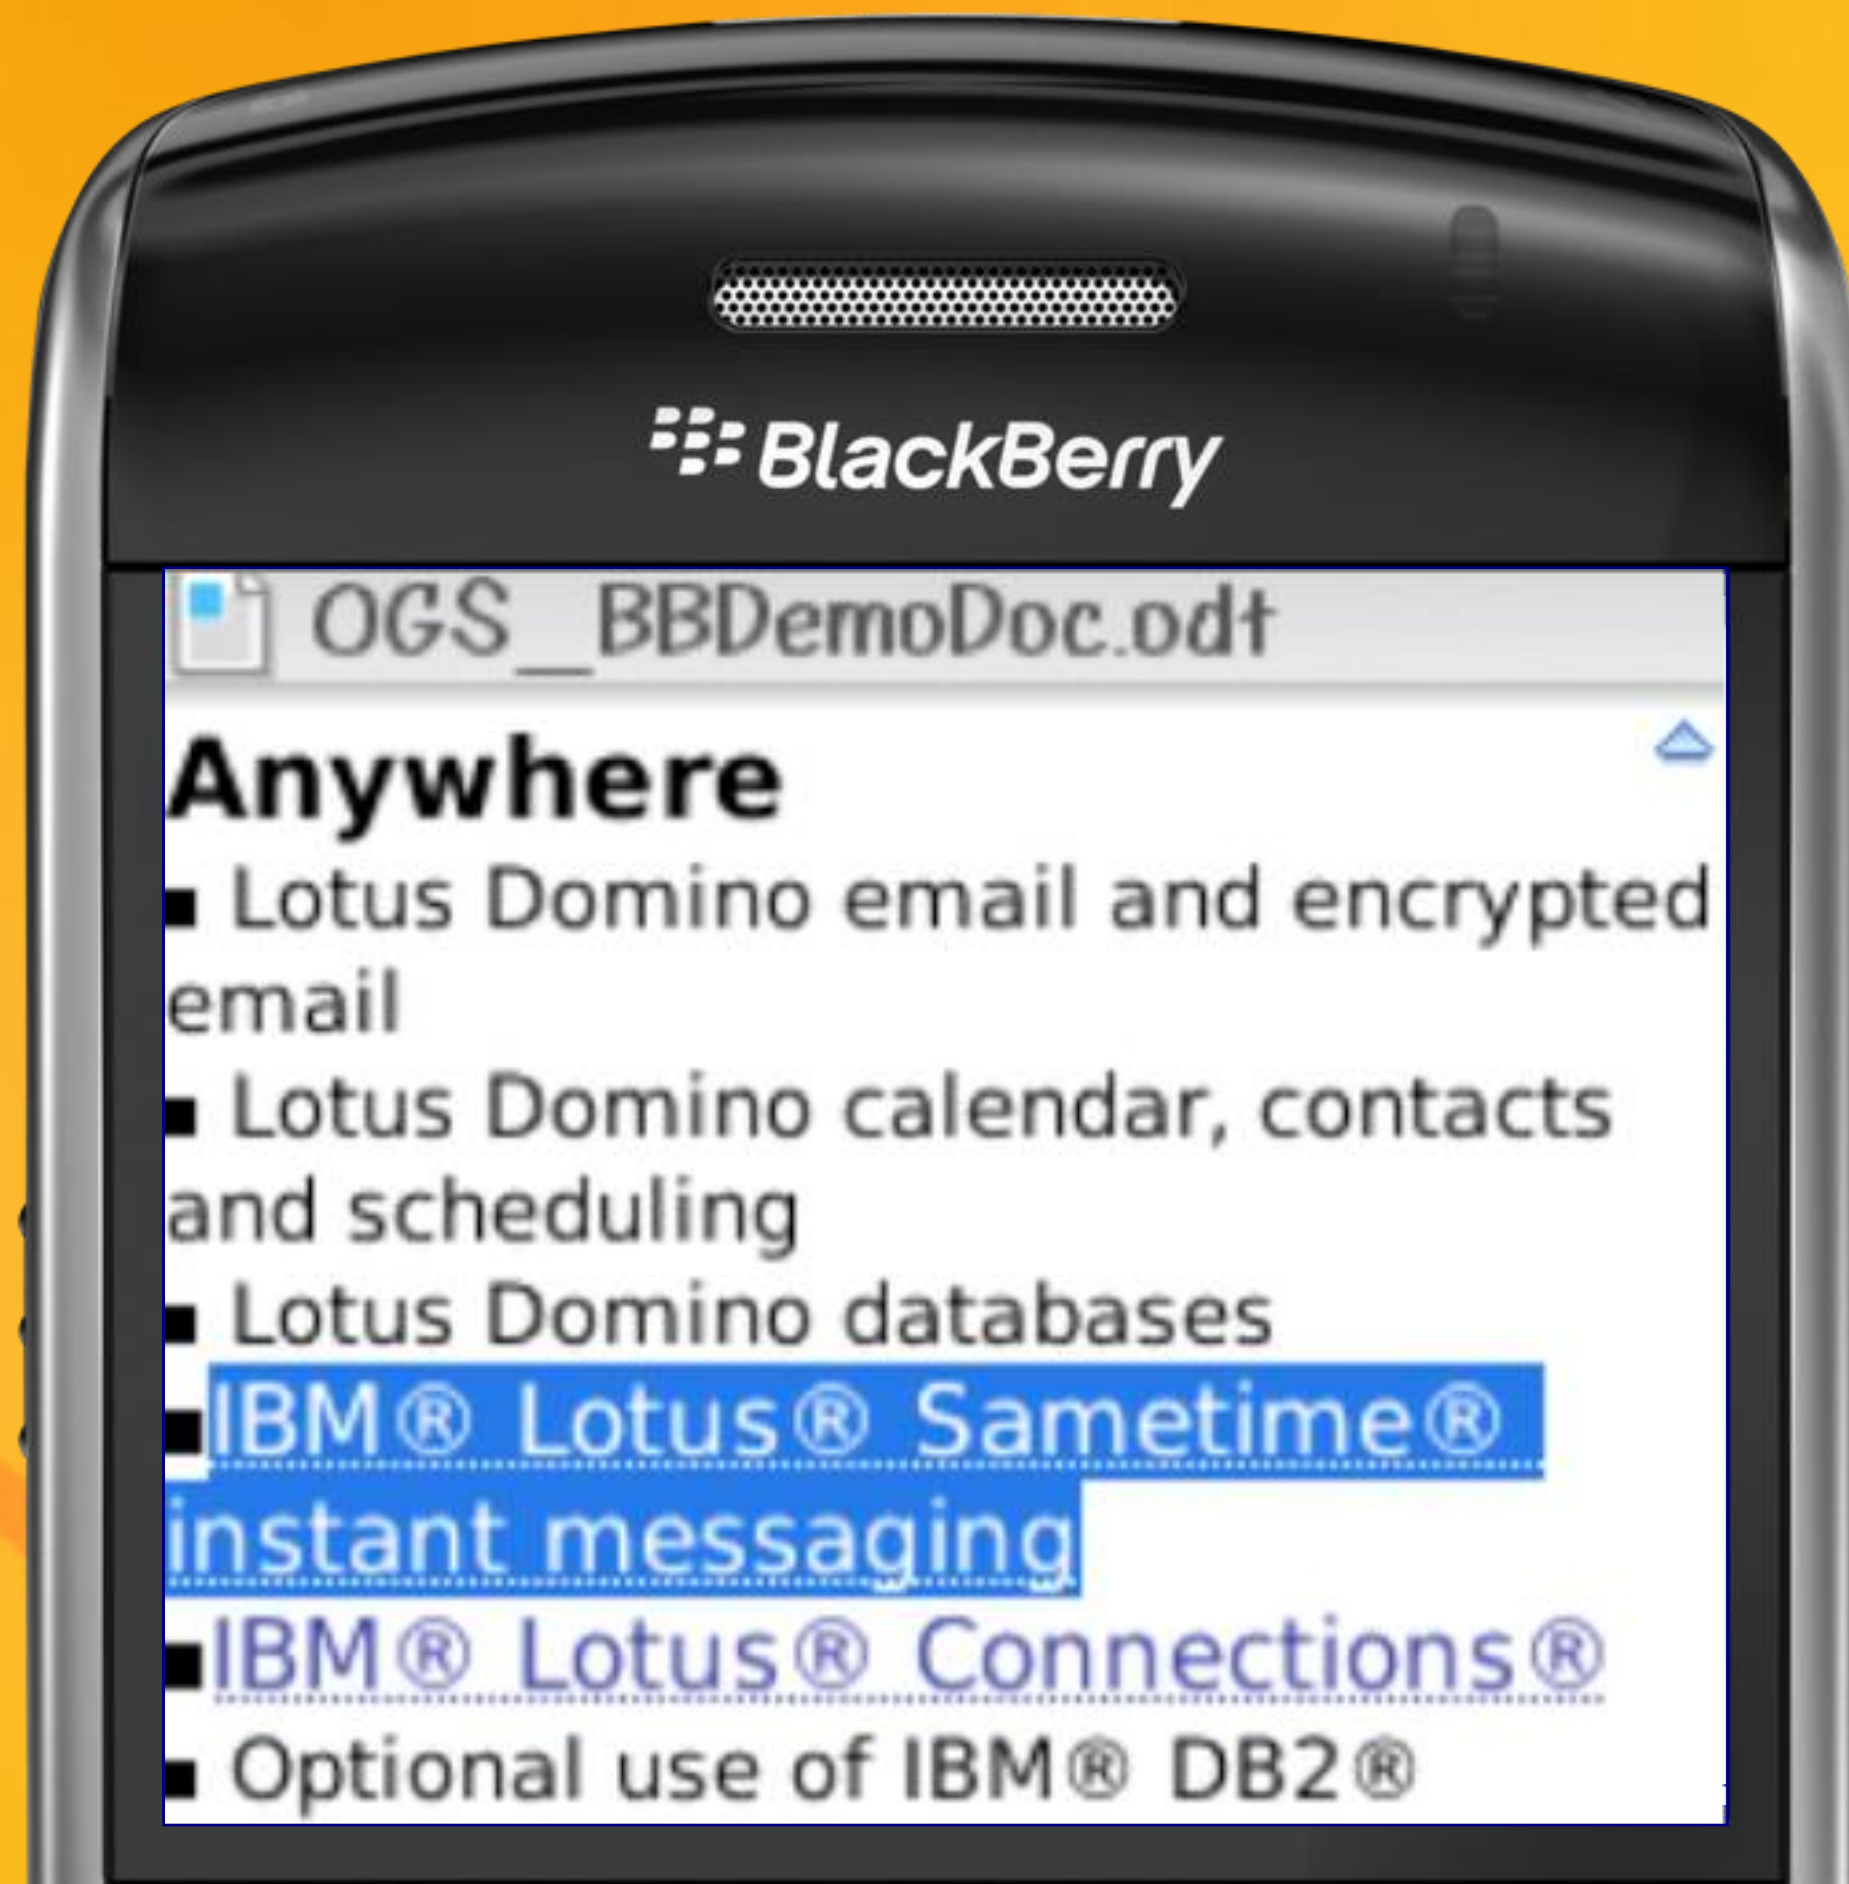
BlackBerry

OGS_BBDemoDoc.odt

Anywhere

▪ Lotus Domino email and encrypted email
▪ Lotus Domino calendar, contacts and scheduling
▪ Lotus Domino databases
▪IBM® Lotus® Sametime® instant messaging
▪IBM® Lotus® Connections®
▪ Optional use of IBM® DB2®